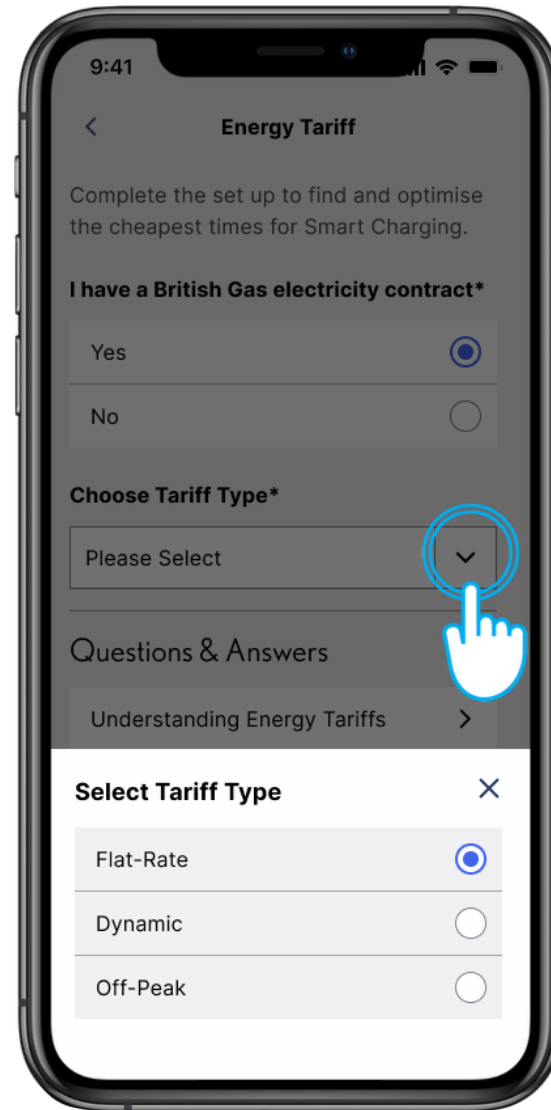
9:41

Energy Tariff

Complete the set up to find and optimise the cheapest times for Smart Charging.

I have a British Gas electricity contract*

Yes

No

Choose Tariff Type*

Please Select

Questions & Answers

Understanding Energy Tariffs

Select Tariff Type

Flat-Rate

Dynamic

Off-Peak